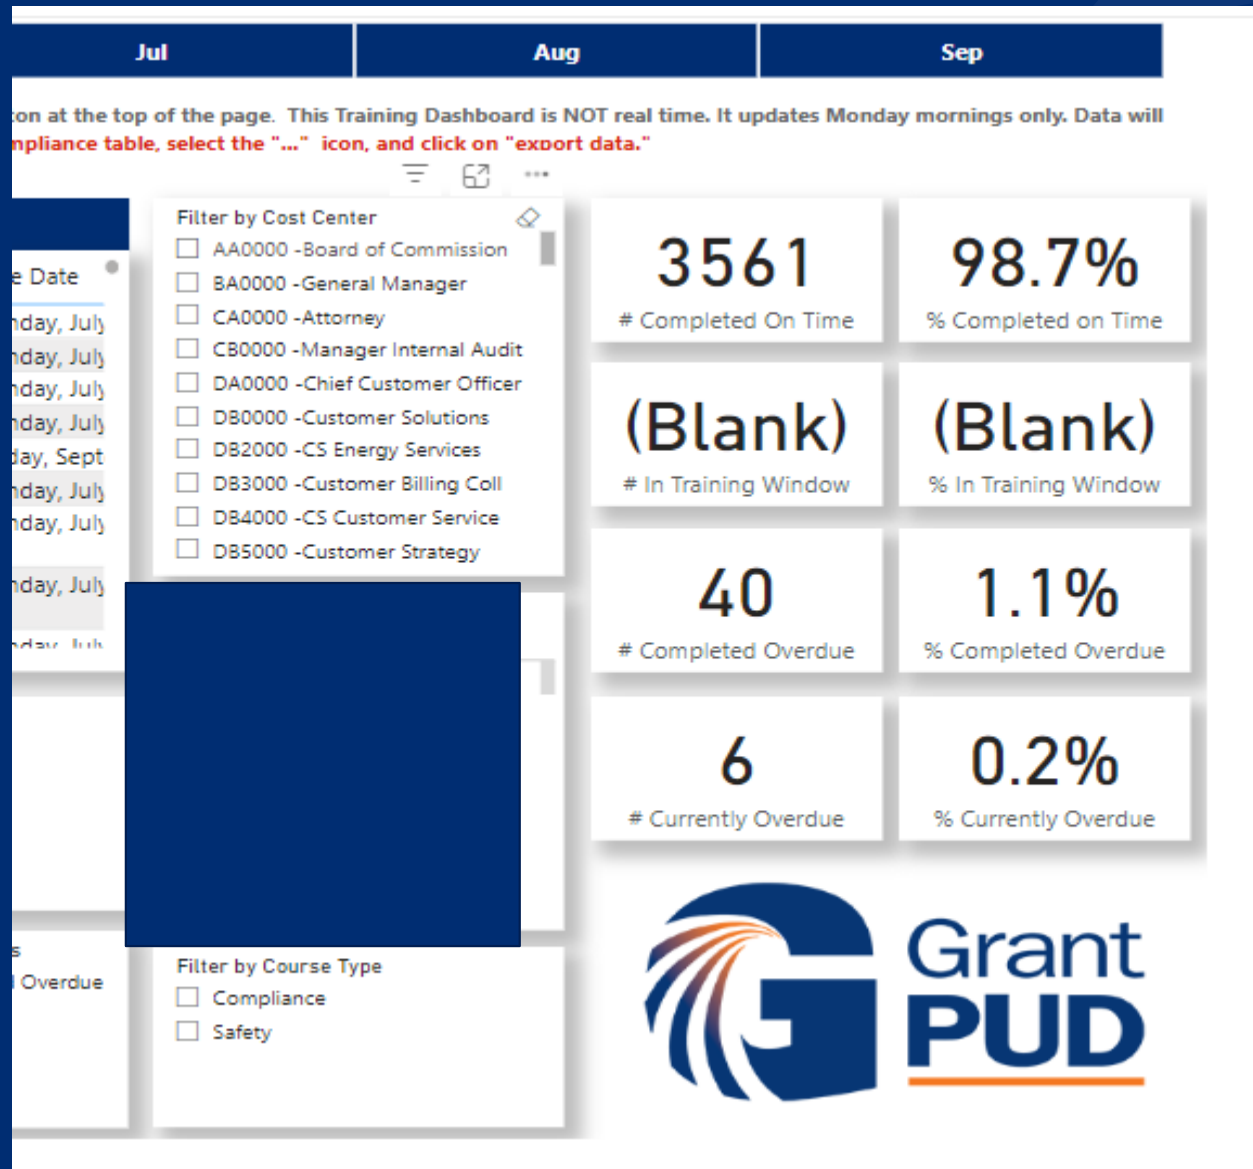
Jul | Aug | Sep

:on at the top of the page. This Training Dashboard is NOT real time. It updates Monday mornings only. Data will
npliance table, select the "..." icon, and click on "export data."

e Date
nday, July
nday, July
nday, July
nday, July
day, Sept
nday, July
nday, July
nday, July
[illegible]

Filter by Cost Center
AA0000 -Board of Commission
BA0000 -General Manager
CA0000 -Attorney
CB0000 -Manager Internal Audit
DA0000 -Chief Customer Officer
DB0000 -Customer Solutions
DB2000 -CS Energy Services
DB3000 -Customer Billing Coll
DB4000 -CS Customer Service
DB5000 -Customer Strategy

3561
# Completed On Time

98.7%
% Completed on Time

(Blank)
# In Training Window

(Blank)
% In Training Window

40
# Completed Overdue

1.1%
% Completed Overdue

6
# Currently Overdue

0.2%
% Currently Overdue

s
l Overdue

Filter by Course Type
Compliance
Safety

Grant
PUD